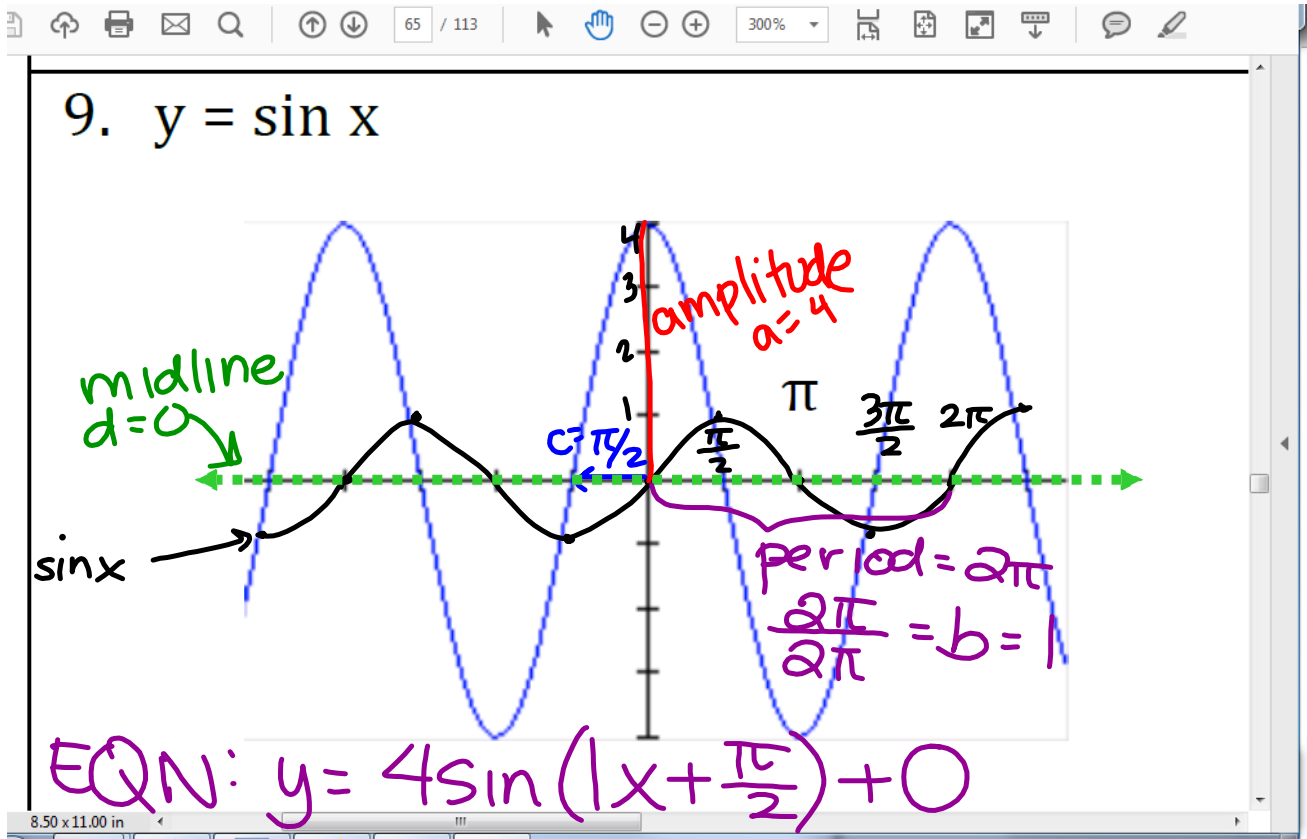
65 / 113
300%

9. y = sin x

4
3
2
1

amplitude
a = 4

midline
d = 0

$c = \pi/2$

$\frac{\pi}{2}$
$\pi$
$\frac{3\pi}{2}$
$2\pi$

sinx

period = $2\pi$
$\frac{2\pi}{2\pi} = b = 1$

EQN: $y = 4\sin\left(1x + \frac{\pi}{2}\right) + 0$

8.50 x 11.00 in